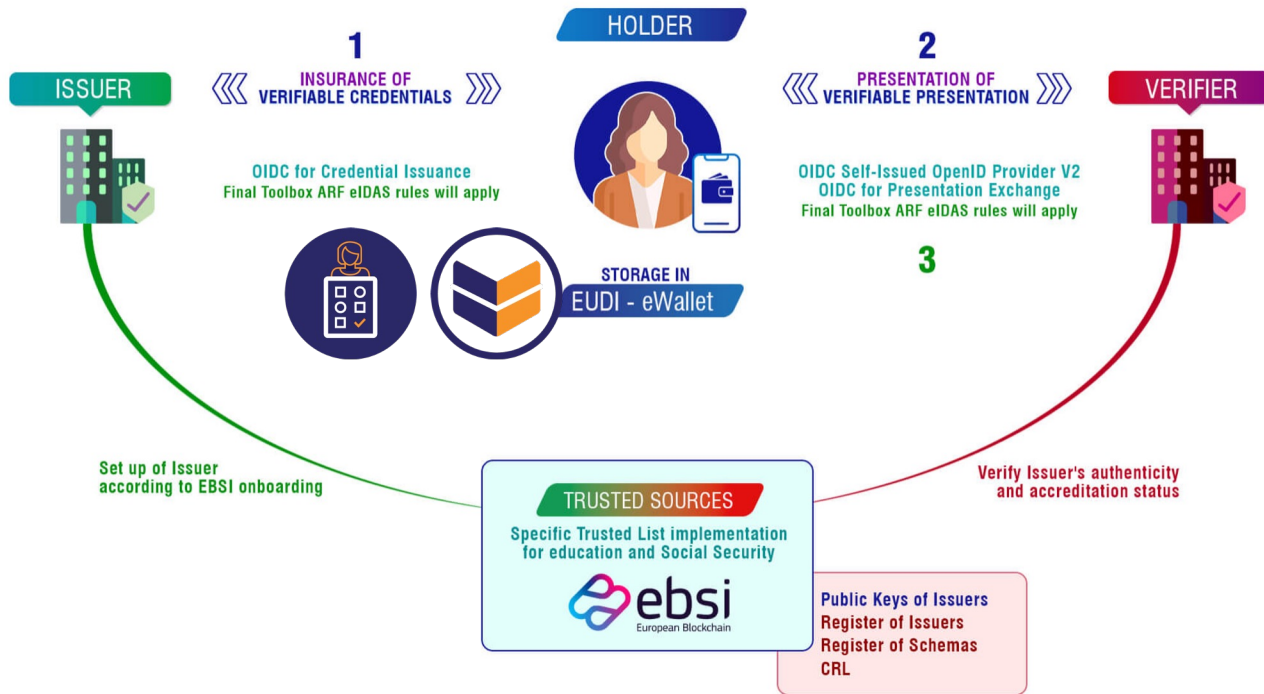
HOLDER

ISSUER

1

INSURANCE OF VERIFIABLE CREDENTIALS

OIDC for Credential Issuance
Final Toolbox ARF eIDAS rules will apply

2

PRESENTATION OF VERIFIABLE PRESENTATION

VERIFIER

OIDC Self-Issued OpenID Provider V2
OIDC for Presentation Exchange
Final Toolbox ARF eIDAS rules will apply

3

STORAGE IN
EUDI - eWallet

Set up of Issuer according to EBSI onboarding

Verify Issuer's authenticity and accreditation status

TRUSTED SOURCES

Specific Trusted List implementation for education and Social Security

ebsi
European Blockchain

Public Keys of Issuers
Register of Issuers
Register of Schemas
CRL